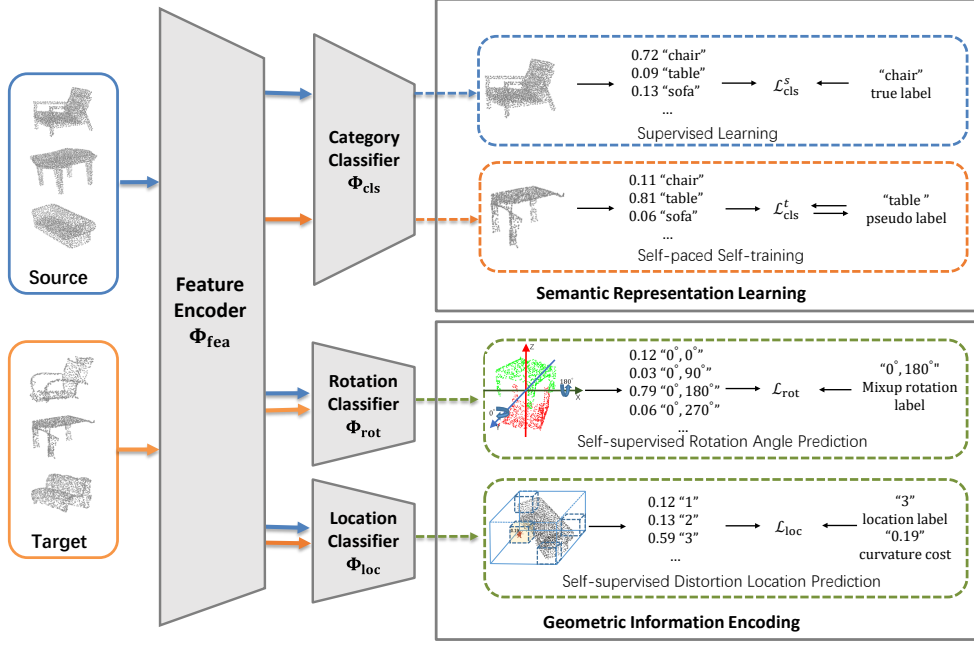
Source

Target

Feature Encoder $\Phi_{fea}$

Category Classifier $\Phi_{cls}$

Rotation Classifier $\Phi_{rot}$

Location Classifier $\Phi_{loc}$

0.72 “chair”
0.09 “table”
0.13 “sofa”
...

$\mathcal{L}_{cls}^{s}$

“chair”
true label

Supervised Learning

0.11 “chair”
0.81 “table”
0.06 “sofa”
...

$\mathcal{L}_{cls}^{t}$

“table ”
pseudo label

Self-paced Self-training

Semantic Representation Learning

Z

180

X

0.12 “0°, 0°”
0.03 “0°, 90°”
0.79 “0°, 180°”
0.06 “0°, 270°”
...

$\mathcal{L}_{rot}$

“0°, 180°”
Mixup rotation label

Self-supervised Rotation Angle Prediction

0.12 “1”
0.13 “2”
0.59 “3”
...

$\mathcal{L}_{loc}$

“3”
location label
“0.19”
curvature cost

Self-supervised Distortion Location Prediction

Geometric Information Encoding